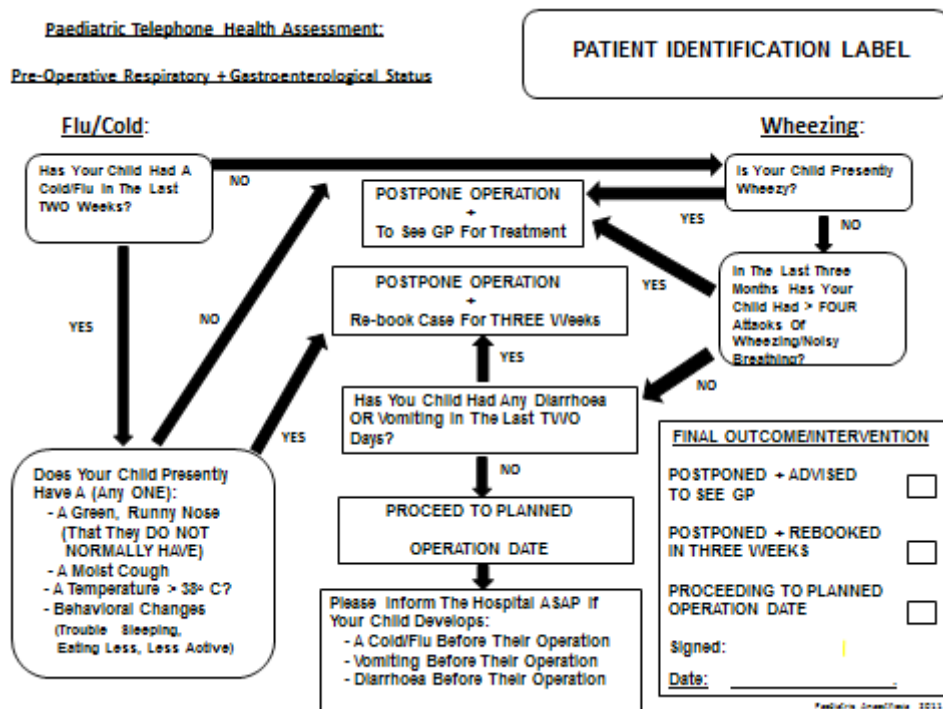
Paediatric Telephone Health Assessment:

Pre-Operative Respiratory + Gastroenterological Status

PATIENT IDENTIFICATION LABEL

Flu/Cold:

Wheezing:

Has Your Child Had A Cold/Flu In The Last TWO Weeks?

NO

Is Your Child Presently Wheezy?

POSTPONE OPERATION + To See GP For Treatment

YES

NO

POSTPONE OPERATION + Re-book Case For THREE Weeks

YES

In The Last Three Months Has Your Child Had > FOUR Attacks Of Wheezing/Noisy Breathing?

YES

NO

YES

NO

Has You Child Had Any Diarrhoea OR Vomiting In The Last TWO Days?

YES

NO

Does Your Child Presently Have A (Any ONE):
- A Green, Runny Nose (That They DO NOT NORMALLY HAVE)
- A Moist Cough
- A Temperature > 38° C?
- Behavioral Changes (Trouble Sleeping, Eating Less, Less Active)

PROCEED TO PLANNED OPERATION DATE

Please Inform The Hospital ASAP If Your Child Develops:
- A Cold/Flu Before Their Operation
- Vomiting Before Their Operation
- Diarrhoea Before Their Operation

FINAL OUTCOME/INTERVENTION

POSTPONED + ADVISED TO SEE GP

POSTPONED + REBOOKED IN THREE WEEKS

PROCEEDING TO PLANNED OPERATION DATE

Signed:

Date:

Paediatric Anaesthesia 2011